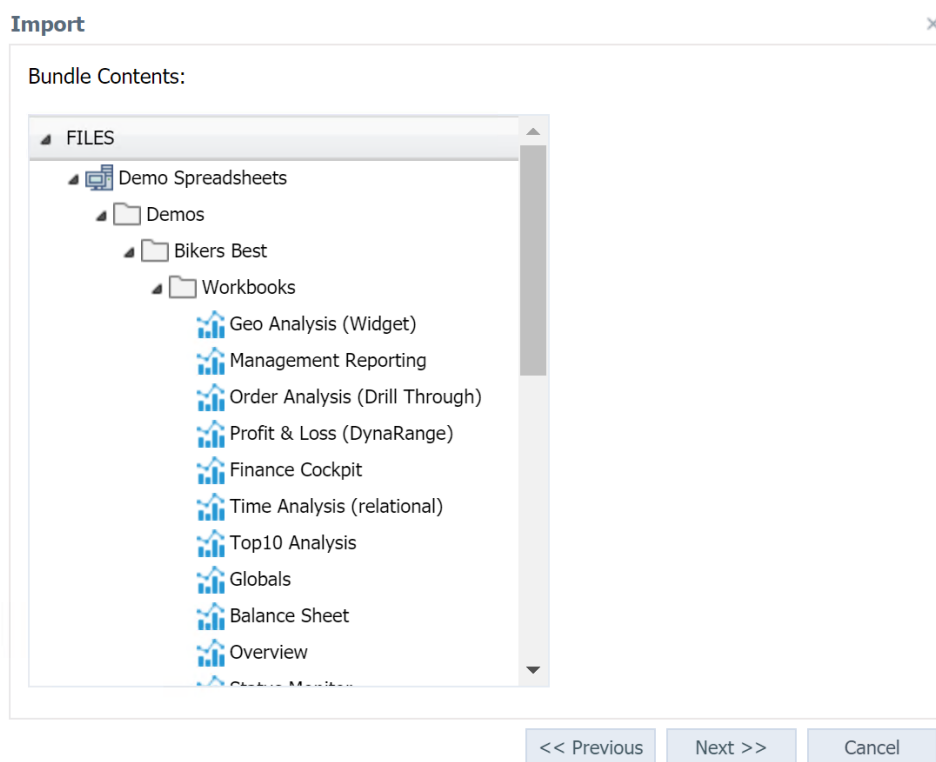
Import

Bundle Contents:

FILES
Demo Spreadsheets
Demos
Bikers Best
Workbooks
Geo Analysis (Widget)
Management Reporting
Order Analysis (Drill Through)
Profit & Loss (DynaRange)
Finance Cockpit
Time Analysis (relational)
Top10 Analysis
Globals
Balance Sheet
Overview
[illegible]

<< Previous
Next >>
Cancel